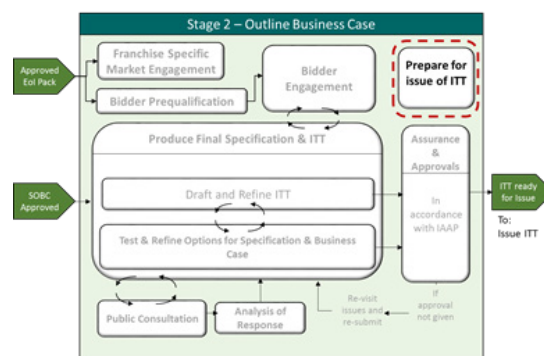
Stage 2 – Outline Business Case

Approved EoI Pack

Franchise Specific Market Engagement

Bidder Prequalification

Bidder Engagement

Prepare for issue of ITT

Produce Final Specification & ITT

Assurance & Approvals

SOBC Approved

Draft and Refine ITT

In accordance with IAAP

ITT ready for Issue

To: Issue ITT

Test & Refine Options for Specification & Business Case

Re-visit issues and re-submit

If approval not given

Public Consultation

Analysis of Response